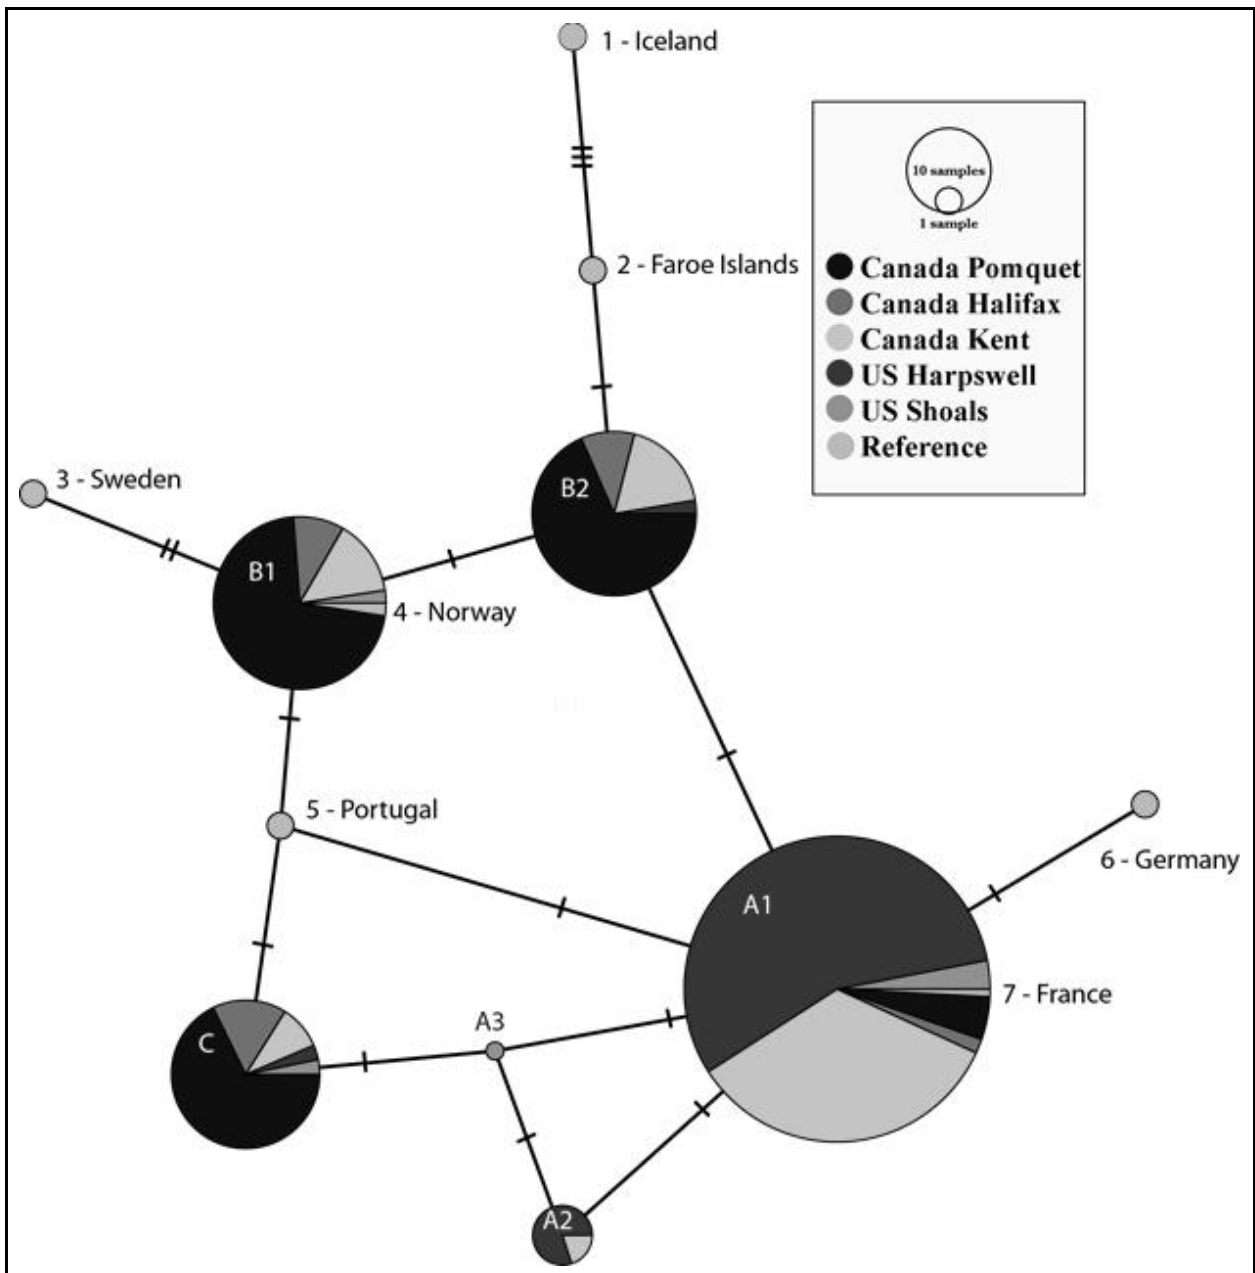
1 - Iceland

10 samples

1 sample

Canada Pomquet
Canada Halifax
Canada Kent
US Harpswell
US Shoals
Reference

2 - Faroe Islands

3 - Sweden

B2

B1

4 - Norway

5 - Portugal

6 - Germany

A1

7 - France

A3

C

A2